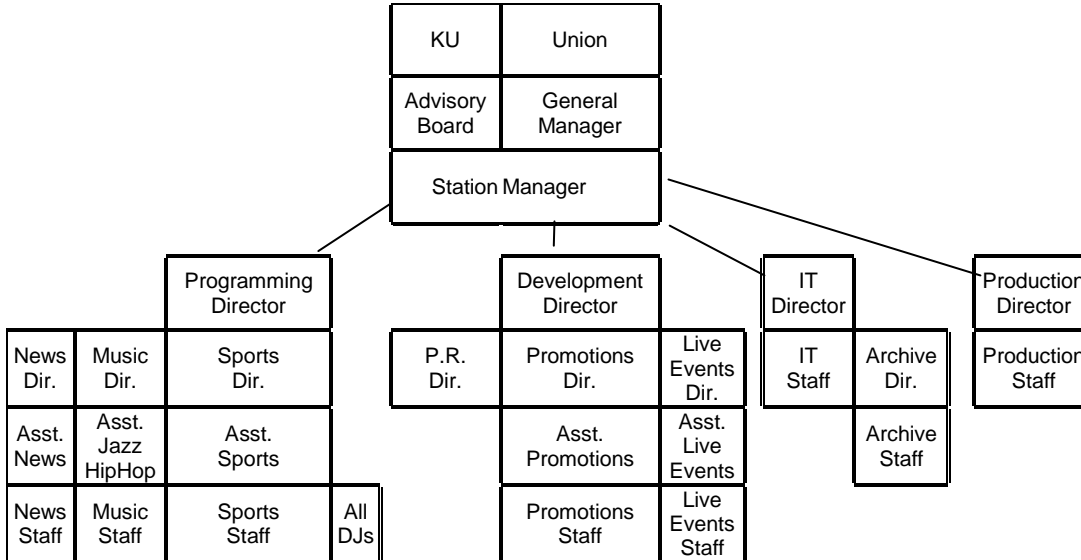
KU
Union
Advisory Board
General Manager
Station Manager

Programming Director
News Dir.
Music Dir.
Sports Dir.
Asst. News
Asst. Jazz HipHop
Asst. Sports
News Staff
Music Staff
Sports Staff
All DJs

Development Director
P.R. Dir.
Promotions Dir.
Live Events Dir.
Asst. Promotions
Asst. Live Events
Promotions Staff
Live Events Staff

IT Director
IT Staff
Archive Dir.
Archive Staff

Productior Director
Productior Staff